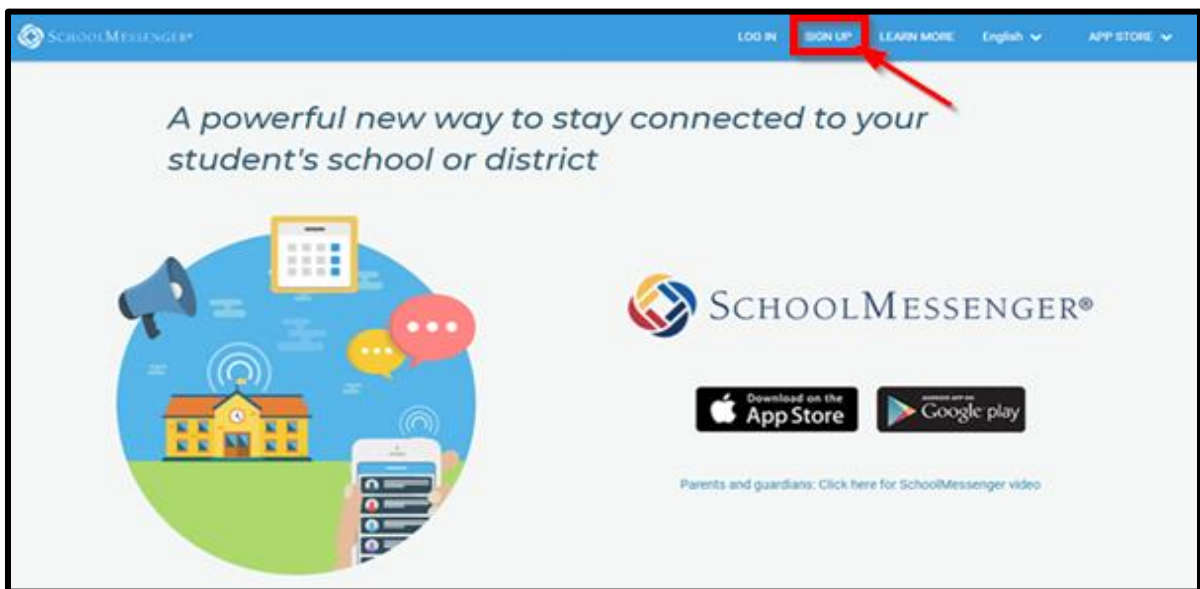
SCHOOLMESSENGER®

LOG IN SIGN UP LEARN MORE English APP STORE

A powerful new way to stay connected to your student's school or district

SCHOOLMESSENGER®

Download on the App Store

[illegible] Google play

Parents and guardians: Click here for SchoolMessenger video